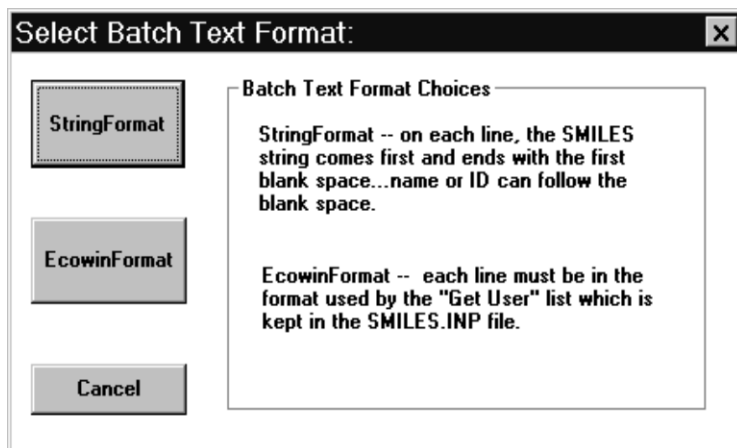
Select Batch Text Format:

×

StringFormat

EcowinFormat

Cancel

Batch Text Format Choices

StringFormat -- on each line, the SMILES string comes first and ends with the first blank space...name or ID can follow the blank space.

EcowinFormat -- each line must be in the format used by the "Get User" list which is kept in the SMILES.INP file.